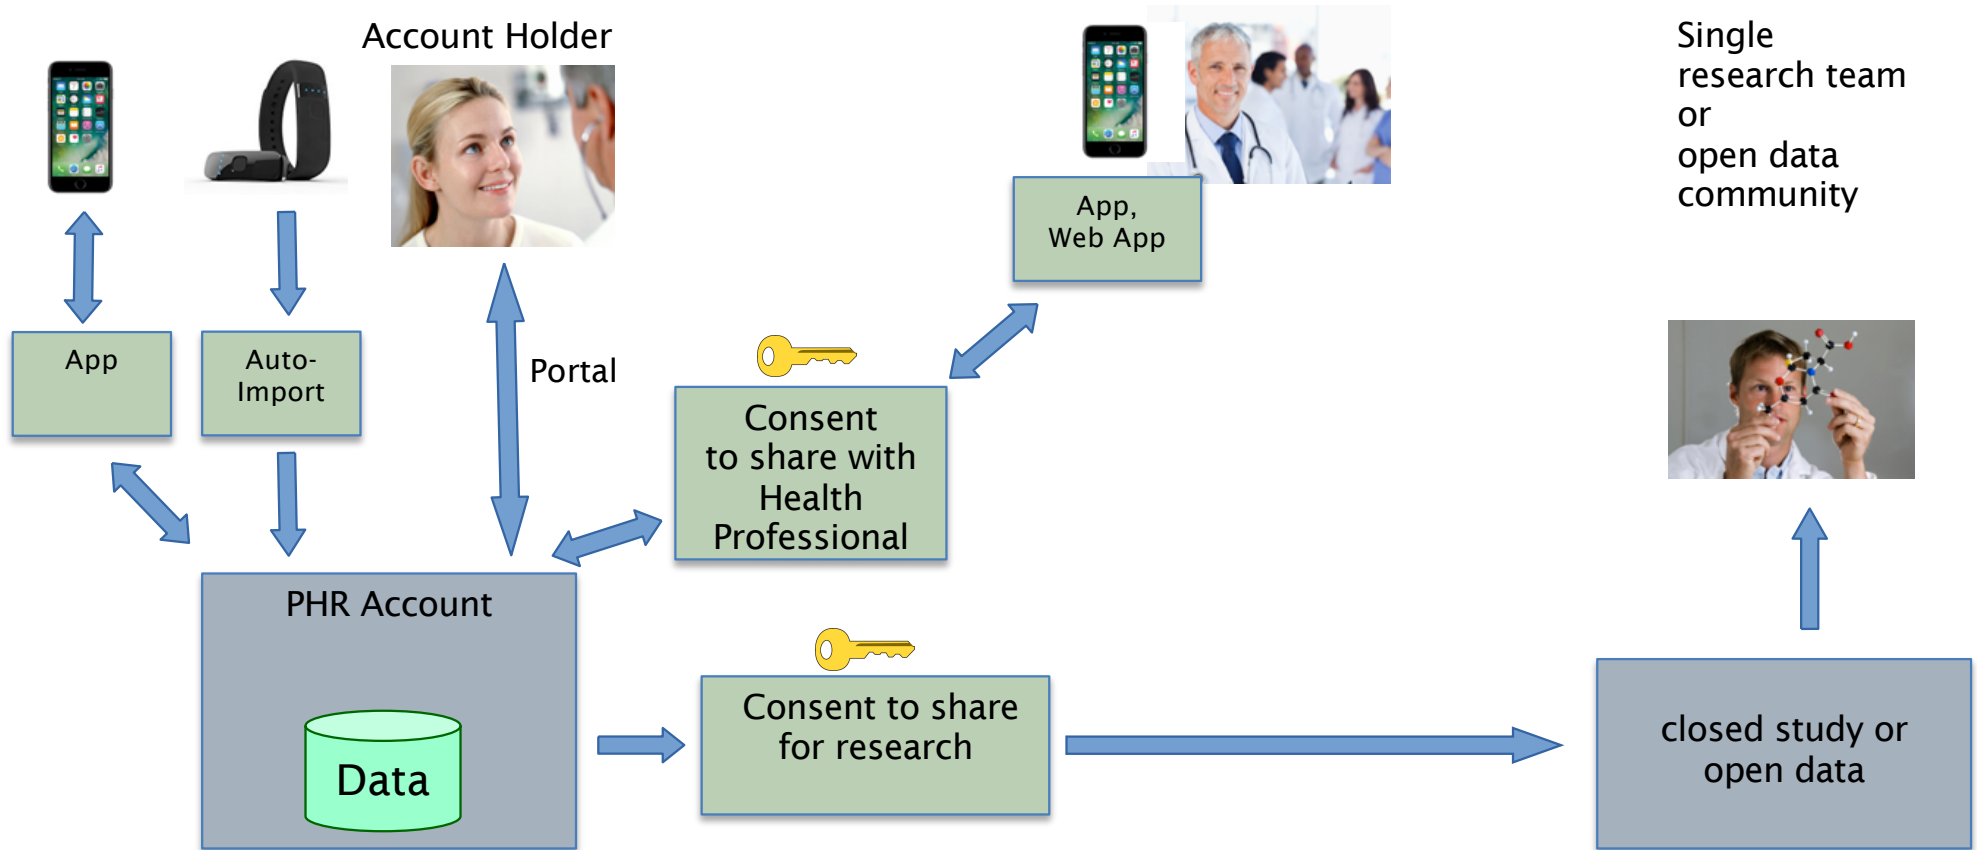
Account Holder

Single research team or open data community

App, Web App

App

Auto-Import

Portal

Consent to share with Health Professional

PHR Account

Data

Consent to share for research

closed study or open data